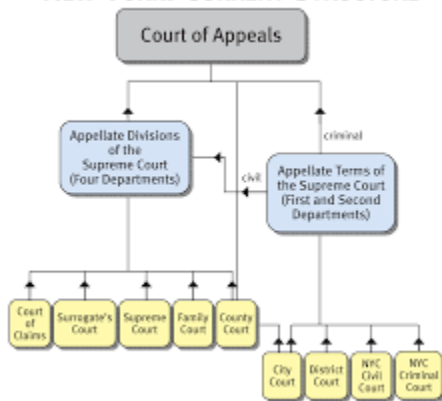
Court of Appeals

Appellate Divisions of the Supreme Court (Four Departments)

criminal

civil

Appellate Terms of the Supreme Court (First and Second Departments)

Court of Claims

Surrogate's Court

Supreme Court

Family Court

County Court

City Court

District Court

NYC Civil Court

NYC Criminal Court